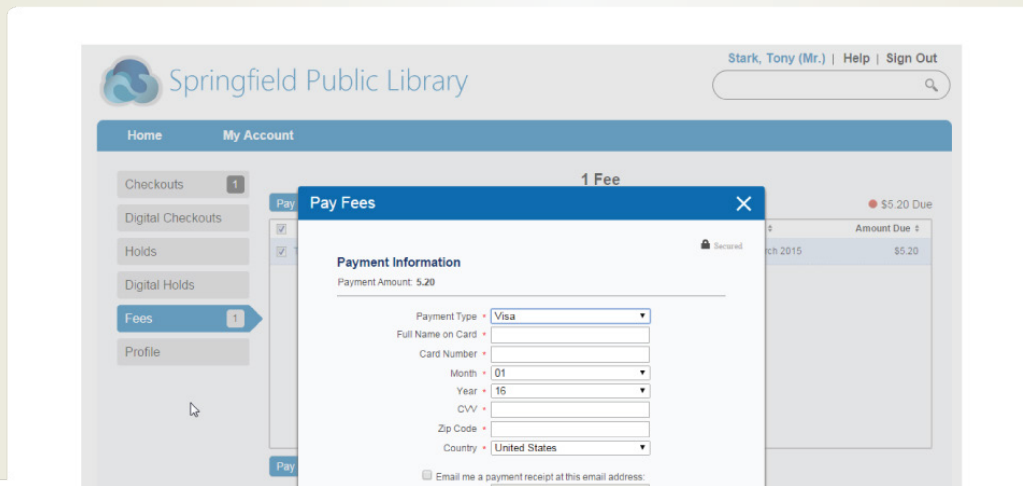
Springfield Public Library

Stark, Tony (Mr.) | Help | Sign Out

Home My Account

Checkouts 1
Digital Checkouts
Holds
Digital Holds
Fees 1
Profile

1 Fee

Pay
$5.20 Due
Amount Due
rch 2015 $5.20

Pay

Pay Fees

Secured

Payment Information
Payment Amount: 5.20

Payment Type * Visa
Full Name on Card *
Card Number *
Month * 01
Year * 16
CVV *
Zip Code *
Country * United States

Email me a payment receipt at this email address: